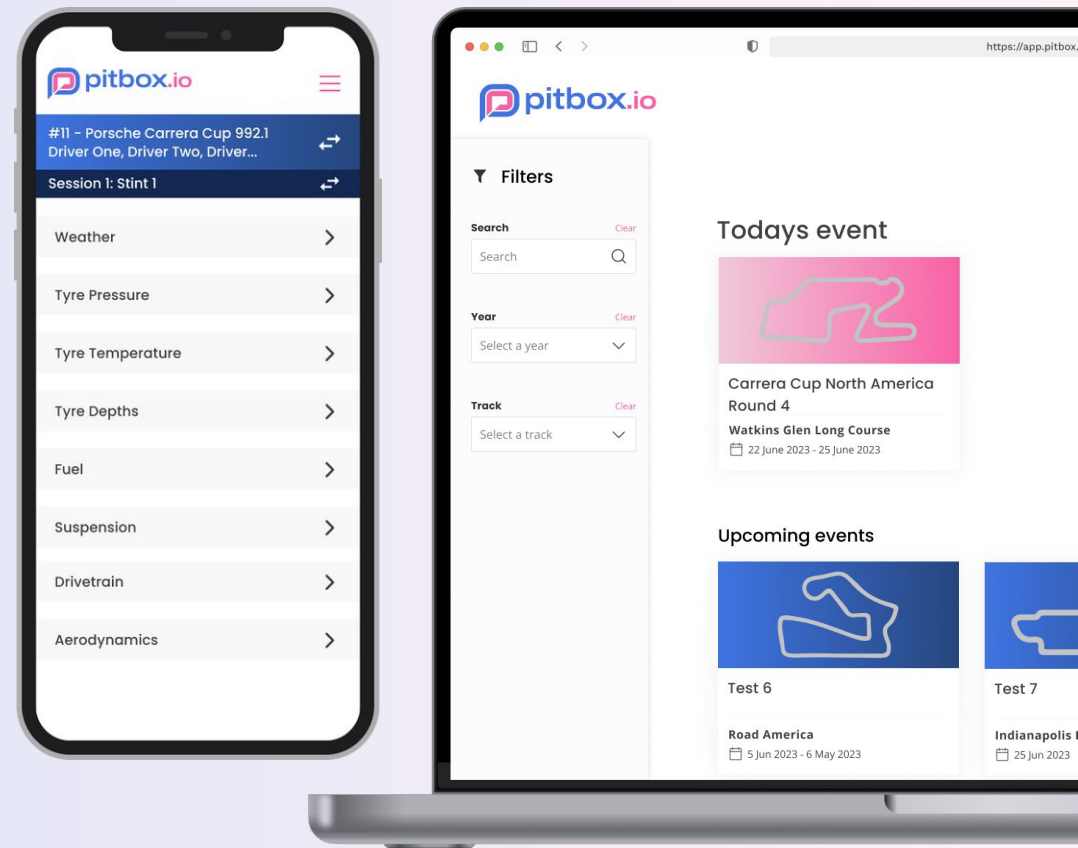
pitbox.io

#11 - Porsche Carrera Cup 992.1
Driver One, Driver Two, Driver...

Session 1: Stint 1

Weather

Tyre Pressure

Tyre Temperature

Tyre Depths

Fuel

Suspension

Drivetrain

Aerodynamics

https://app.pitbox.

pitbox.io

Filters

Search
Clear
Search

Year
Clear
Select a year

Track
Clear
Select a track

Todays event

Carrera Cup North America Round 4
Watkins Glen Long Course
22 June 2023 - 25 June 2023

Upcoming events

Test 6
Road America
5 Jun 2023 - 6 May 2023

Test 7
Indianapolis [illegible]
25 Jun 2023